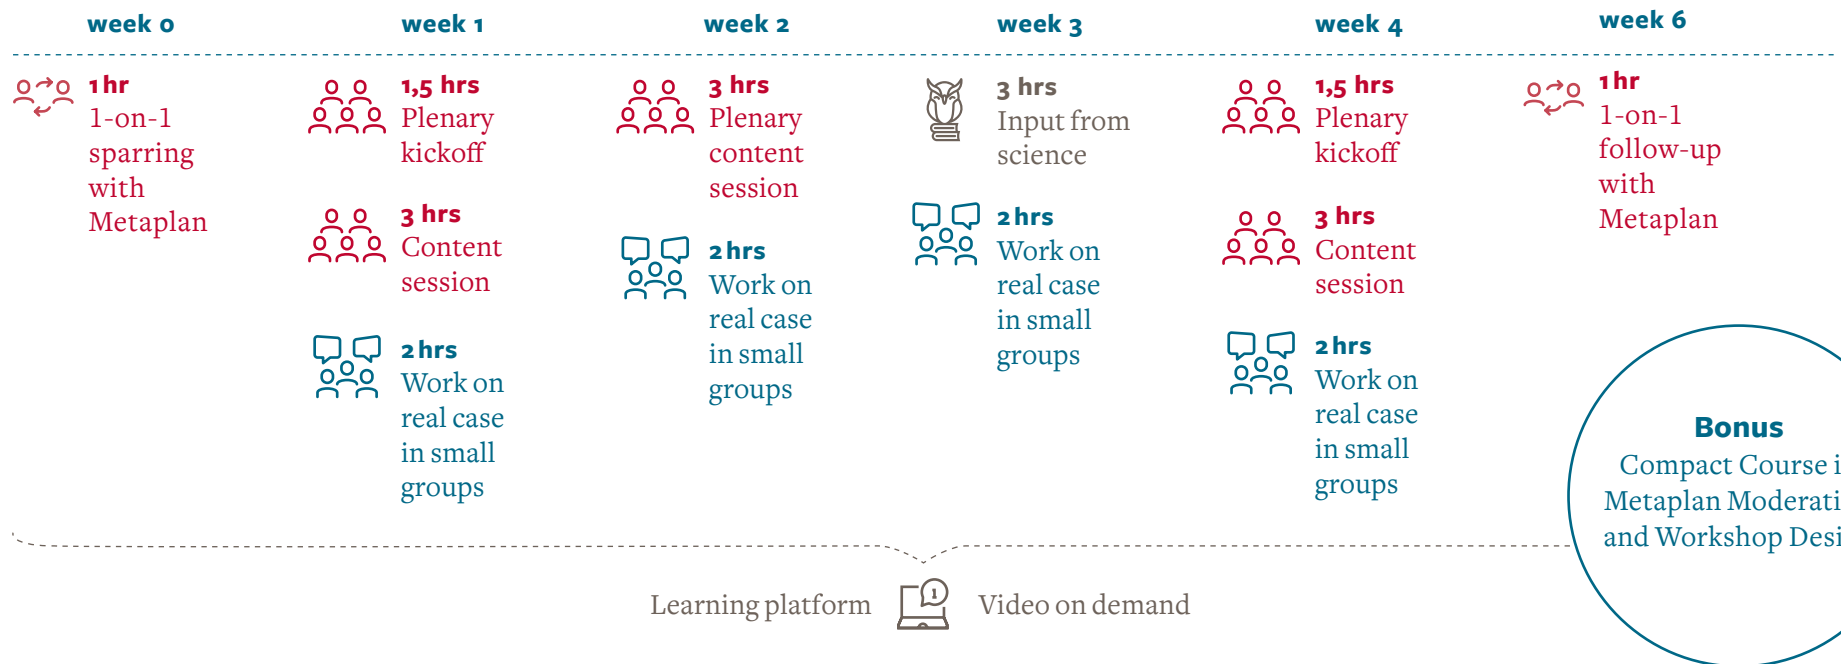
week 0

1 hr
1-on-1 sparring with Metaplan

week 1

1,5 hrs
Plenary kickoff

3 hrs
Content session

2 hrs
Work on real case in small groups

week 2

3 hrs
Plenary content session

2 hrs
Work on real case in small groups

week 3

3 hrs
Input from science

2 hrs
Work on real case in small groups

week 4

1,5 hrs
Plenary kickoff

3 hrs
Content session

2 hrs
Work on real case in small groups

week 6

1 hr
1-on-1 follow-up with Metaplan

Bonus
Compact Course i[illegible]
Metaplan Moderati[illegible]
and Workshop Desi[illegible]

Learning platform

1

Video on demand